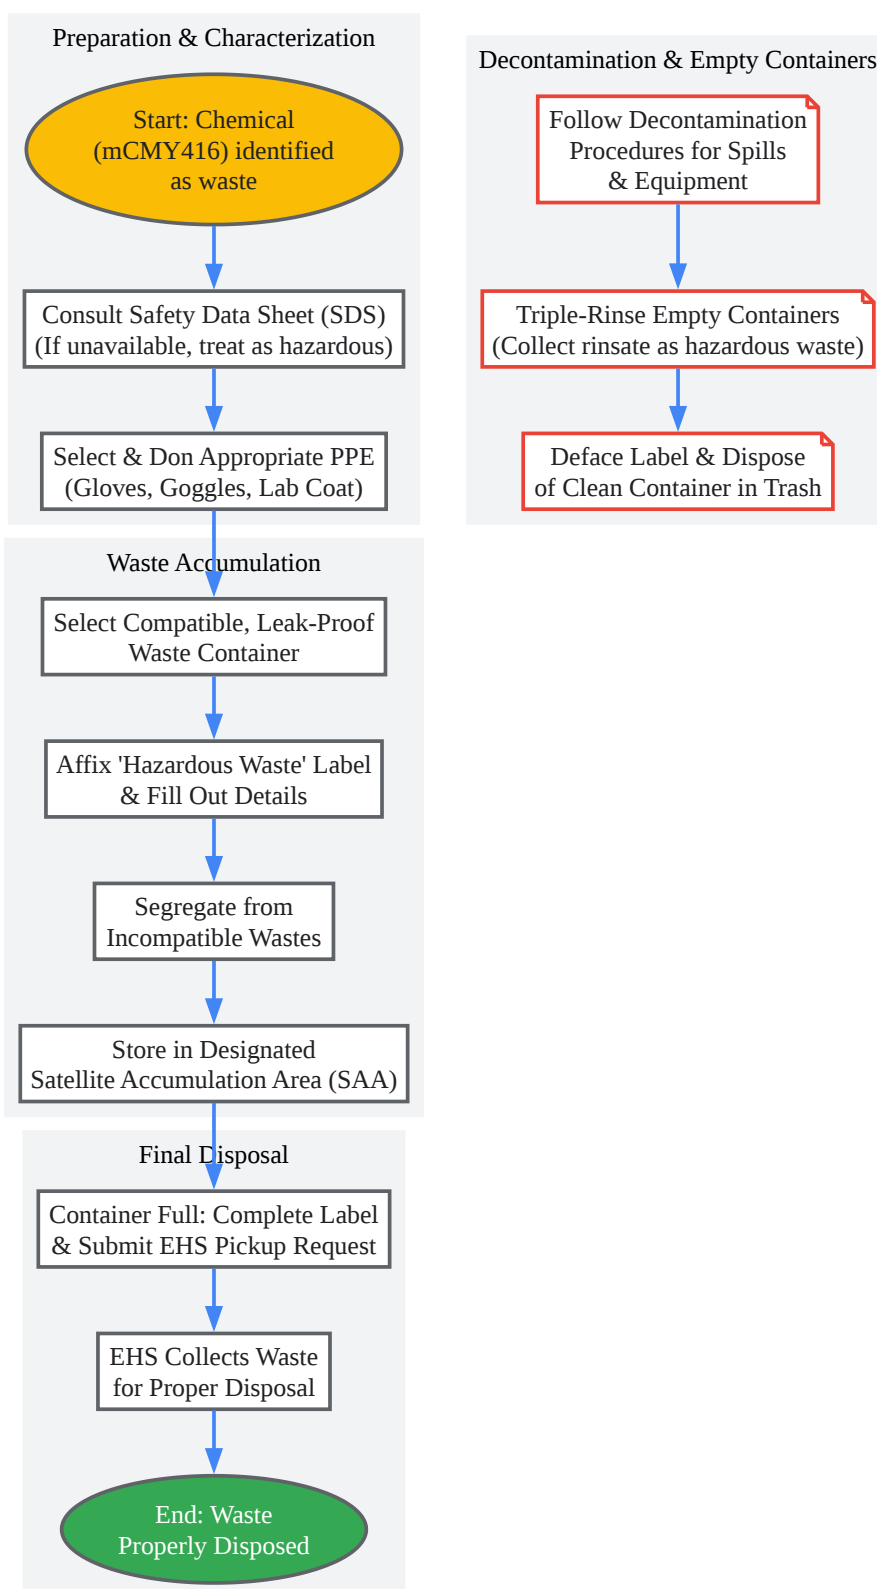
Preparation & Characterization

Start: Chemical (mCMY416) identified as waste

Consult Safety Data Sheet (SDS) (If unavailable, treat as hazardous)

Select & Don Appropriate PPE (Gloves, Goggles, Lab Coat)

Decontamination & Empty Containers

Follow Decontamination Procedures for Spills & Equipment

Triple-Rinse Empty Containers (Collect rinsate as hazardous waste)

Deface Label & Dispose of Clean Container in Trash

Waste Accumulation

Select Compatible, Leak-Proof Waste Container

Affix 'Hazardous Waste' Label & Fill Out Details

Segregate from Incompatible Wastes

Store in Designated Satellite Accumulation Area (SAA)

Final Disposal

Container Full: Complete Label & Submit EHS Pickup Request

EHS Collects Waste for Proper Disposal

End: Waste Properly Disposed